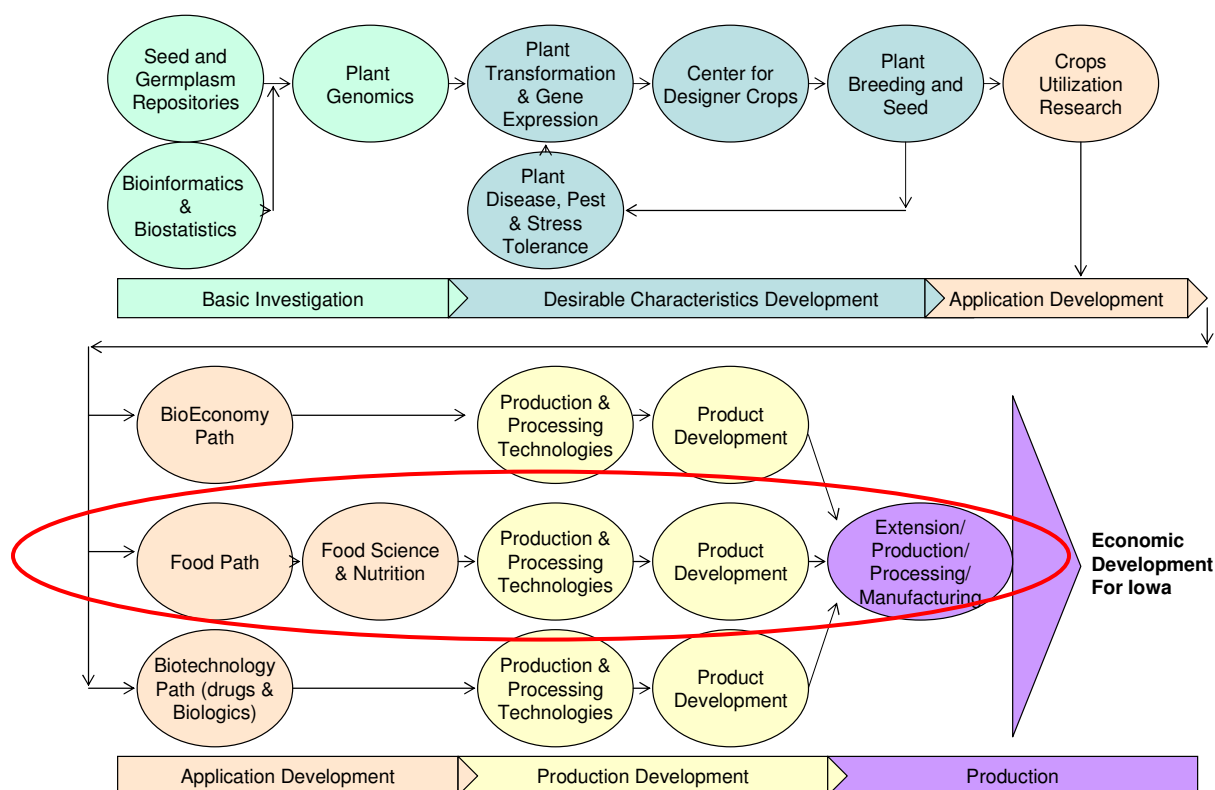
Seed and Germplasm Repositories

Bioinformatics & Biostatistics

Plant Genomics

Plant Transformation & Gene Expression

Plant Disease, Pest & Stress Tolerance

Center for Designer Crops

Plant Breeding and Seed

Crops Utilization Research

Basic Investigation

Desirable Characteristics Development

Application Development

BioEconomy Path

Production & Processing Technologies

Product Development

Food Path

Food Science & Nutrition

Production & Processing Technologies

Product Development

Extension/ Production/ Processing/ Manufacturing

Biotechnology Path (drugs & Biologics)

Production & Processing Technologies

Product Development

Economic Development For Iowa

Application Development

Production Development

Production